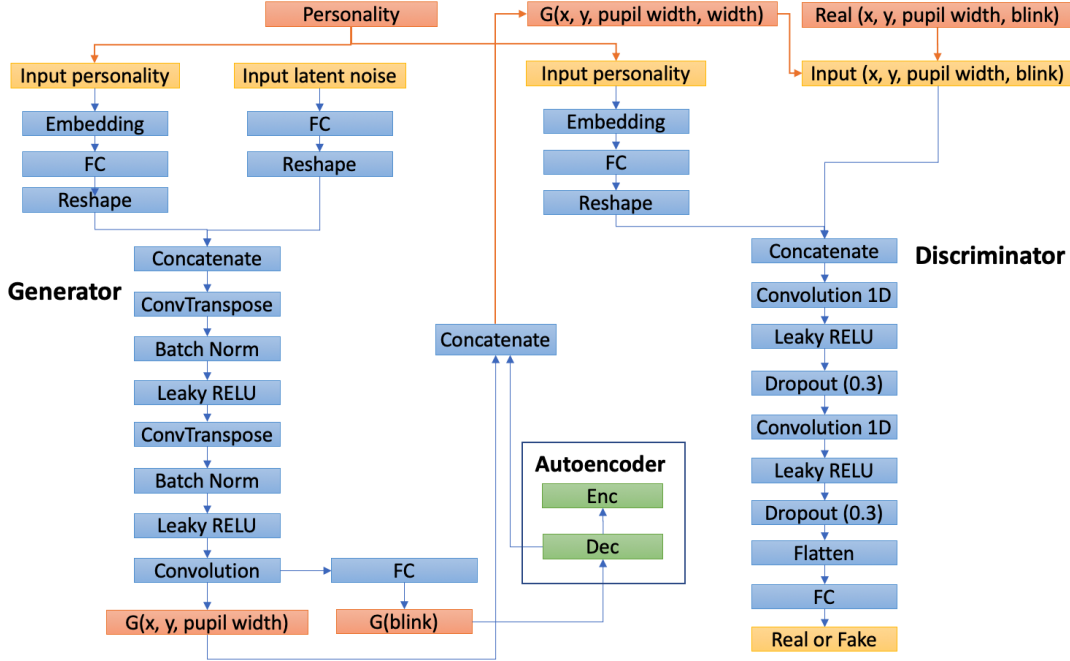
Personality

G(x, y, pupil width, width)

Real (x, y, pupil width, blink)

Input personality

Input latent noise

Input personality

Input (x, y, pupil width, blink)

Embedding

FC

Embedding

FC

Reshape

FC

Reshape

Reshape

Concatenate

Concatenate

Discriminator

Generator

ConvTranspose

Convolution 1D

Concatenate

Batch Norm

Leaky RELU

Leaky RELU

Dropout (0.3)

ConvTranspose

Convolution 1D

Batch Norm

Autoencoder

Leaky RELU

Enc

Leaky RELU

Dropout (0.3)

Dec

Flatten

Convolution

FC

FC

G(x, y, pupil width)

G(blink)

Real or Fake